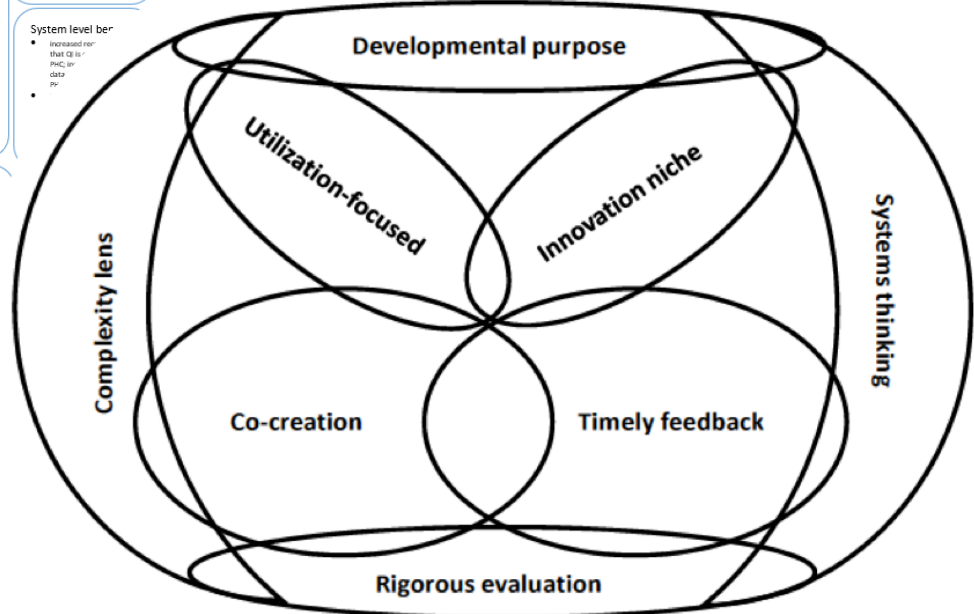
System level ben
• increased re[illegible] that QI is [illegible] PHC; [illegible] data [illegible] PH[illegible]
•

Developmental purpose

Utilization-focused

Innovation niche

Complexity lens

Systems thinking

Co-creation

Timely feedback

Rigorous evaluation